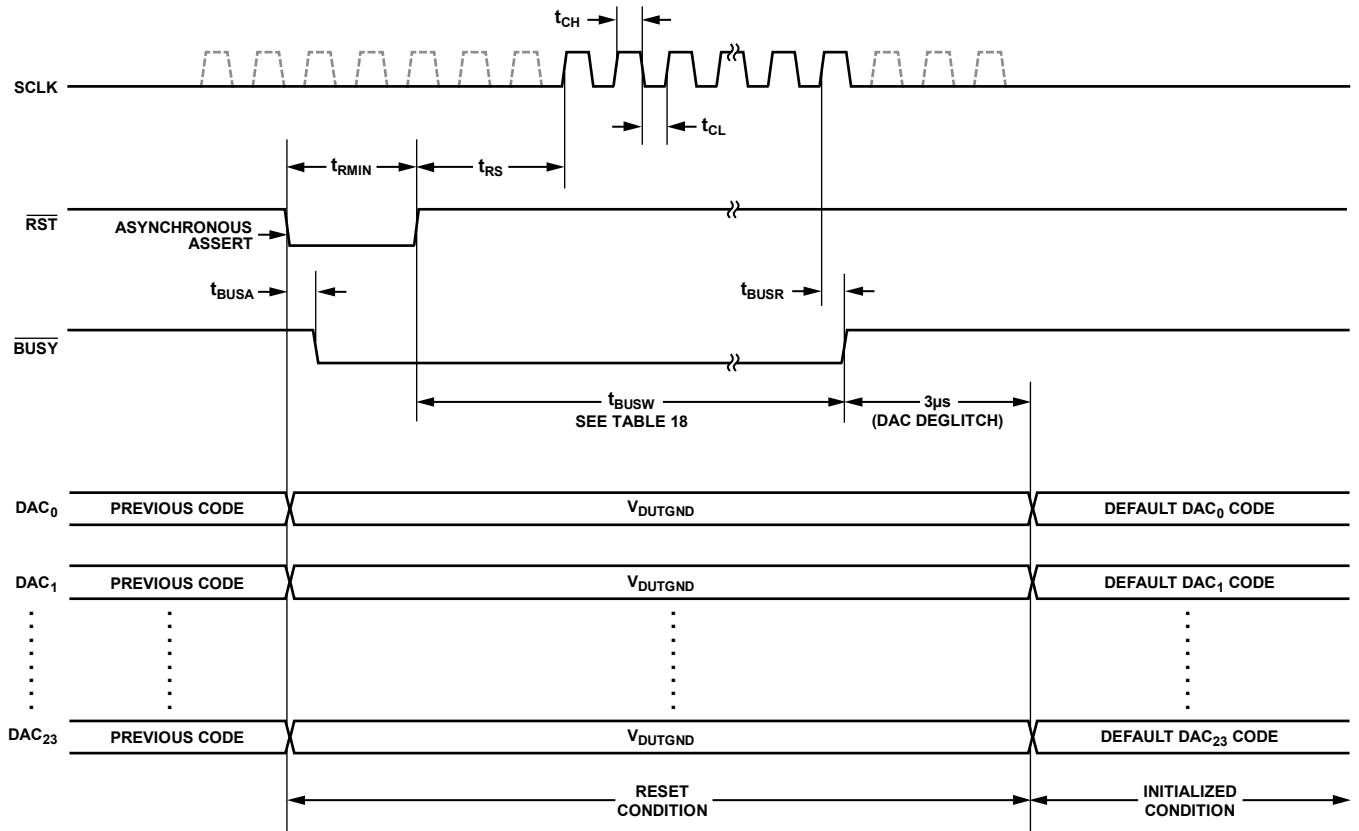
$t_{CH}$

SCLK

$t_{CL}$

$t_{RMIN}$

$t_{RS}$

$\overline{RST}$

ASYNCHRONOUS ASSERT

$t_{BUSA}$

$t_{BUSR}$

$\overline{BUSY}$

$t_{BUSW}$
SEE TABLE 18

3µs
(DAC DEGLITCH)

$DAC_0$ PREVIOUS CODE $V_{DUTGND}$ DEFAULT $DAC_0$ CODE

$DAC_1$ PREVIOUS CODE $V_{DUTGND}$ DEFAULT $DAC_1$ CODE

$DAC_{23}$ PREVIOUS CODE $V_{DUTGND}$ DEFAULT $DAC_{23}$ CODE

RESET CONDITION

INITIALIZED CONDITION